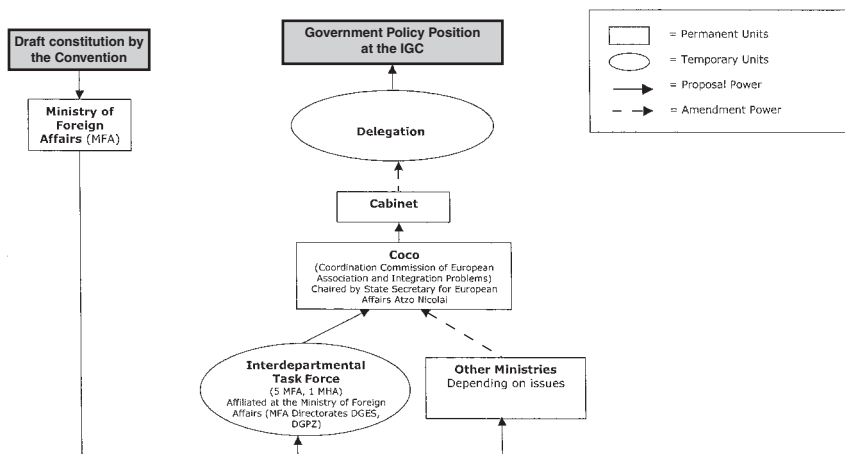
Draft constitution by the Convention

Ministry of Foreign Affairs (MFA)

Government Policy Position at the IGC

Delegation

Cabinet

Coco
(Coordination Commission of European Association and Integration Problems)
Chaired by State Secretary for European Affairs Atzo Nicolai

Interdepartmental Task Force
(5 MFA, 1 MHA)
Affiliated at the Ministry of Foreign Affairs (MFA Directorates DGES, DGPZ)

Other Ministries
Depending on issues

= Permanent Units
= Temporary Units
= Proposal Power
= Amendment Power